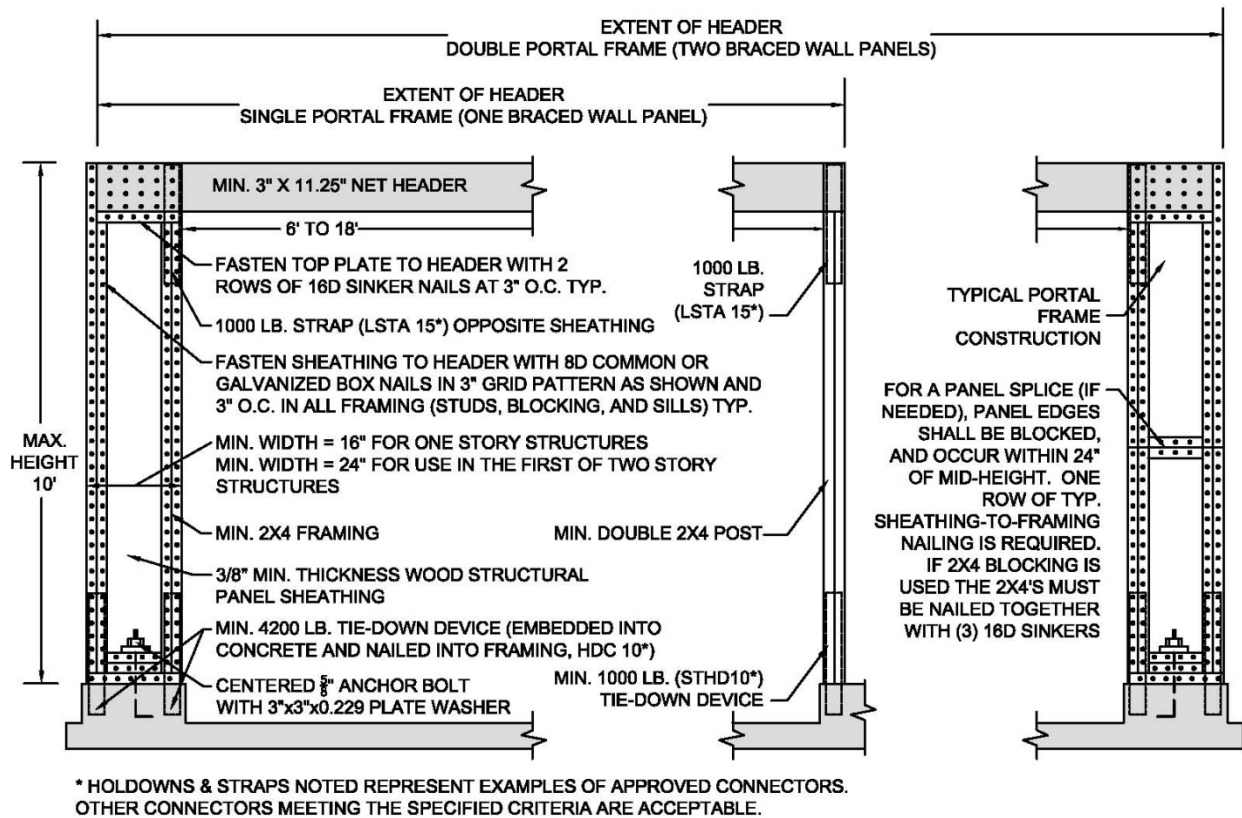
EXTENT OF HEADER
DOUBLE PORTAL FRAME (TWO BRACED WALL PANELS)

EXTENT OF HEADER
SINGLE PORTAL FRAME (ONE BRACED WALL PANEL)

MIN. 3" X 11.25" NET HEADER

6' TO 18'

FASTEN TOP PLATE TO HEADER WITH 2 ROWS OF 16D SINKER NAILS AT 3" O.C. TYP.

1000 LB. STRAP (LSTA 15*) OPPOSITE SHEATHING

FASTEN SHEATHING TO HEADER WITH 8D COMMON OR GALVANIZED BOX NAILS IN 3" GRID PATTERN AS SHOWN AND 3" O.C. IN ALL FRAMING (STUDS, BLOCKING, AND SILLS) TYP.

MAX. HEIGHT 10'

MIN. WIDTH = 16" FOR ONE STORY STRUCTURES
MIN. WIDTH = 24" FOR USE IN THE FIRST OF TWO STORY STRUCTURES

MIN. 2X4 FRAMING

3/8" MIN. THICKNESS WOOD STRUCTURAL PANEL SHEATHING

MIN. 4200 LB. TIE-DOWN DEVICE (EMBEDDED INTO CONCRETE AND NAILED INTO FRAMING, HDC 10*)

CENTERED $\frac{5}{8}$" ANCHOR BOLT WITH 3"x3"x0.229 PLATE WASHER

1000 LB. STRAP (LSTA 15*)

MIN. DOUBLE 2X4 POST

MIN. 1000 LB. (STHD10*) TIE-DOWN DEVICE

TYPICAL PORTAL FRAME CONSTRUCTION

FOR A PANEL SPLICE (IF NEEDED), PANEL EDGES SHALL BE BLOCKED, AND OCCUR WITHIN 24" OF MID-HEIGHT. ONE ROW OF TYP. SHEATHING-TO-FRAMING NAILING IS REQUIRED. IF 2X4 BLOCKING IS USED THE 2X4'S MUST BE NAILED TOGETHER WITH (3) 16D SINKERS

* HOLDOWNS & STRAPS NOTED REPRESENT EXAMPLES OF APPROVED CONNECTORS. OTHER CONNECTORS MEETING THE SPECIFIED CRITERIA ARE ACCEPTABLE.